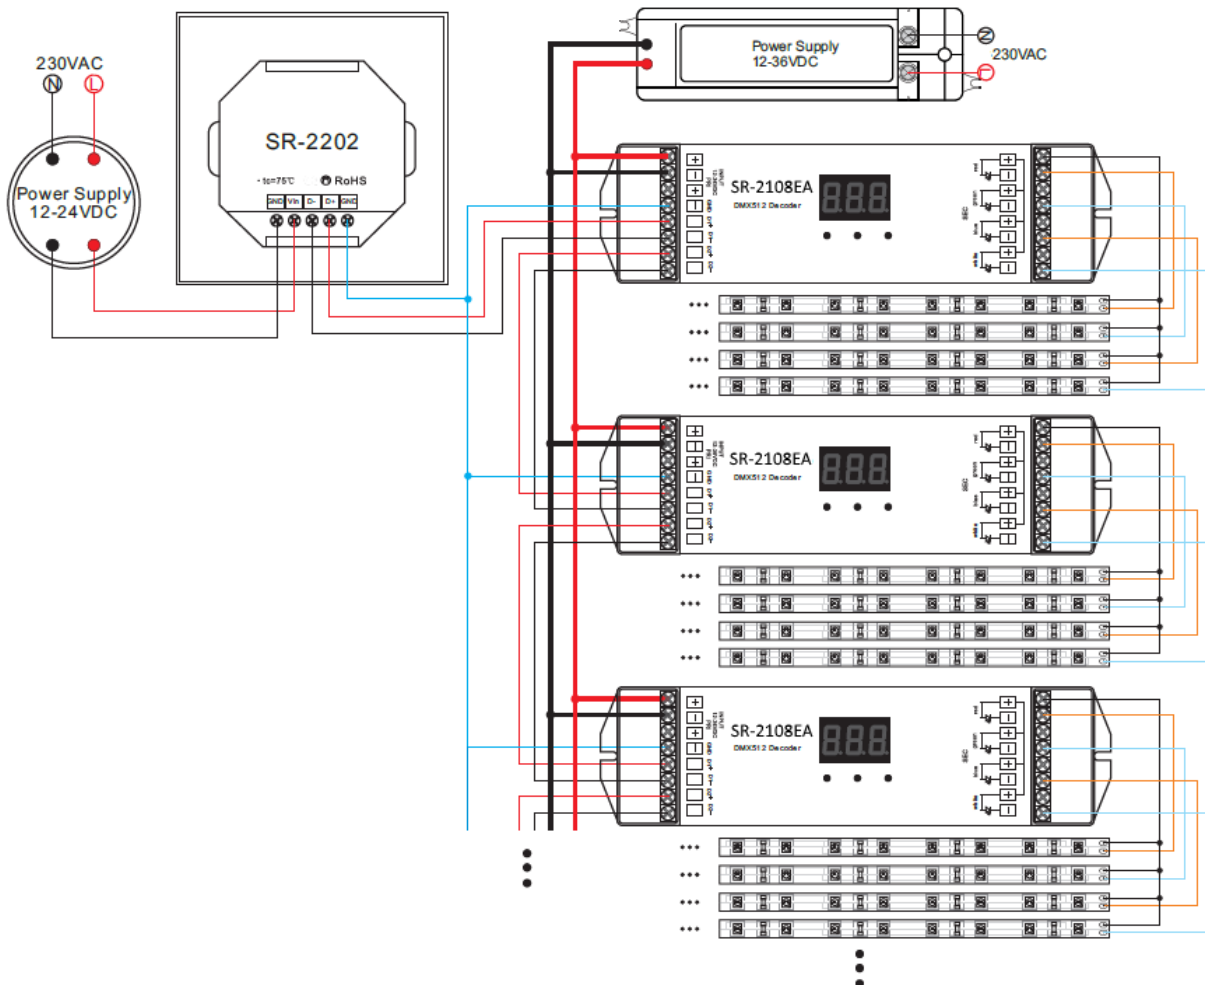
230VAC
N
L
Power Supply
12-24VDC

SR-2202
· tc=75℃
RoHS
GND
Vin
D-
D+
GND

Power Supply
12-36VDC
N
230VAC
L

SR-2108EA
DMX512 Decoder
888
red
green
blue
white

SR-2108EA
DMX512 Decoder
888
red
green
blue
white

SR-2108EA
DMX512 Decoder
888
red
green
blue
white